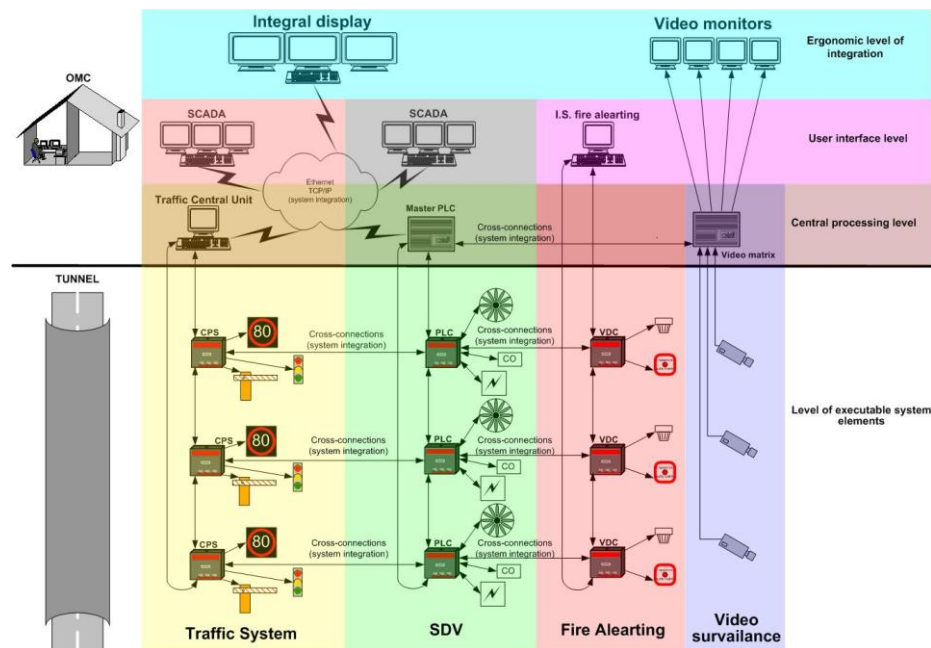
Integral display

Video monitors

Ergonomic level of integration

OMC

SCADA

SCADA

I.S. fire alearting

User interface level

Ethernet TCP/IP (system integration)

Traffic Central Unit

Master PLC

Cross-connections (system integration)

Central processing level

Video matrix

TUNNEL

CPS

80

Cross-connections (system integration)

PLC

Cross-connections (system integration)

VDC

CO

Level of executable system elements

CPS

80

Cross-connections (system integration)

PLC

Cross-connections (system integration)

VDC

CO

CPS

80

Cross-connections (system integration)

PLC

Cross-connections (system integration)

VDC

CO

Traffic System

SDV

Fire Alearting

Video survailance